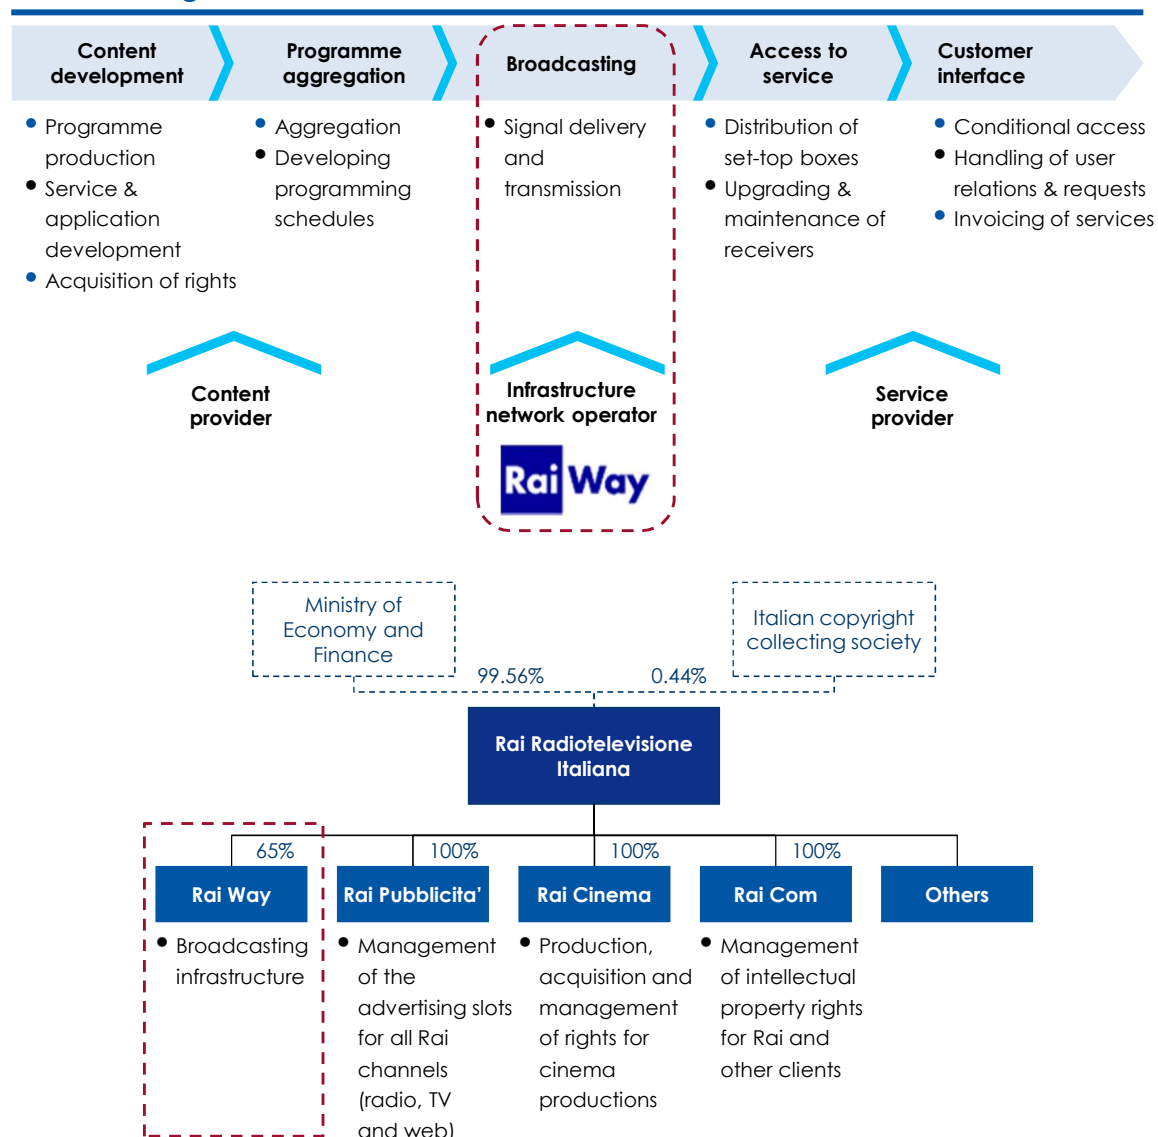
Content development

Programme aggregation

Broadcasting

Access to service

Customer interface

• Programme production
• Service & application development
• Acquisition of rights

• Aggregation
• Developing programming schedules

• Signal delivery and transmission

• Distribution of set-top boxes
• Upgrading & maintenance of receivers

• Conditional access
• Handling of user relations & requests
• Invoicing of services

Content provider

Infrastructure network operator

Rai Way

Service provider

Ministry of Economy and Finance

Italian copyright collecting society

99.56%

0.44%

Rai Radiotelevisione Italiana

65%

100%

100%

100%

Rai Way

Rai Pubblicita'

Rai Cinema

Rai Com

Others

• Broadcasting infrastructure

• Management of the advertising slots for all Rai channels (radio, TV and web)

• Production, acquisition and management of rights for cinema productions

• Management of intellectual property rights for Rai and other clients